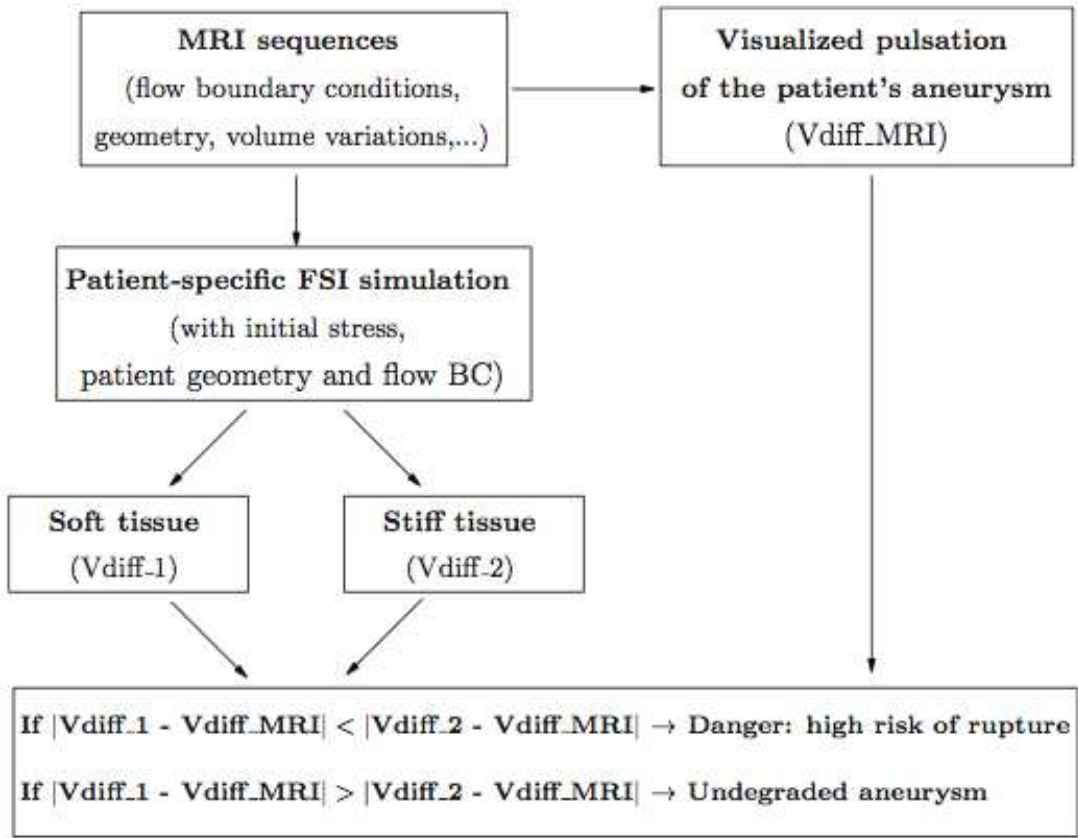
**MRI sequences**
(flow boundary conditions, geometry, volume variations,...)

**Visualized pulsation of the patient's aneurysm**
(Vdiff_MRI)

**Patient-specific FSI simulation**
(with initial stress, patient geometry and flow BC)

**Soft tissue**
(Vdiff_1)

**Stiff tissue**
(Vdiff_2)

If |**Vdiff_1** - **Vdiff_MRI**| < |**Vdiff_2** - **Vdiff_MRI**| $\rightarrow$ Danger: high risk of rupture

If |**Vdiff_1** - **Vdiff_MRI**| > |**Vdiff_2** - **Vdiff_MRI**| $\rightarrow$ Undegraded aneurysm